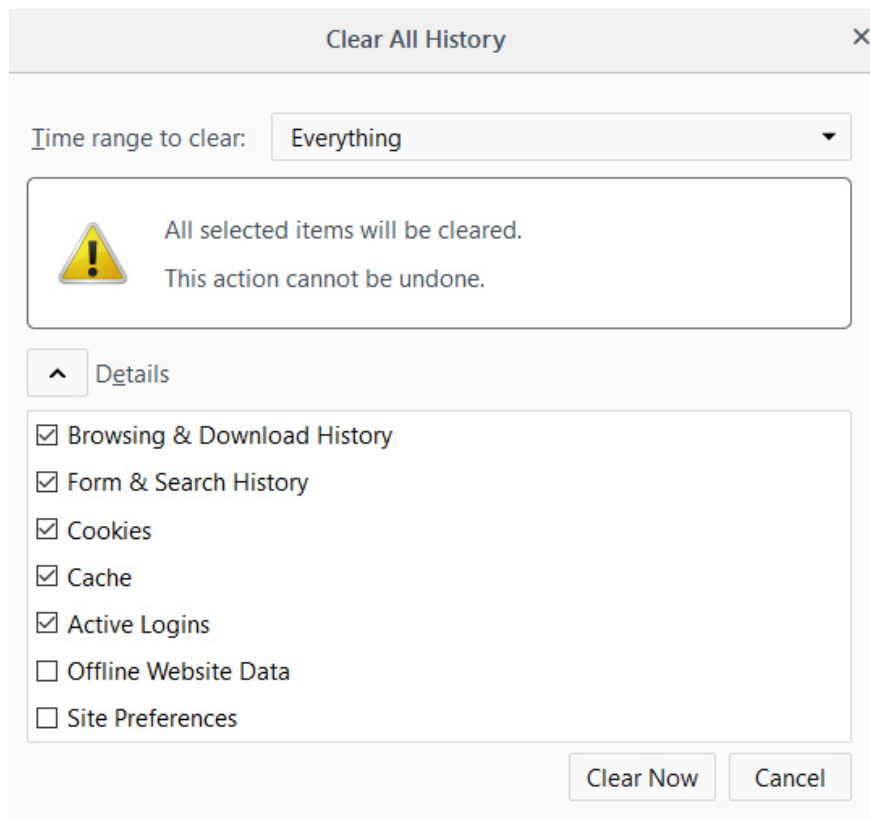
Clear All History

Time range to clear: Everything

All selected items will be cleared.

This action cannot be undone.

Details

☑ Browsing & Download History
☑ Form & Search History
☑ Cookies
☑ Cache
☑ Active Logins
☐ Offline Website Data
☐ Site Preferences

Clear Now Cancel